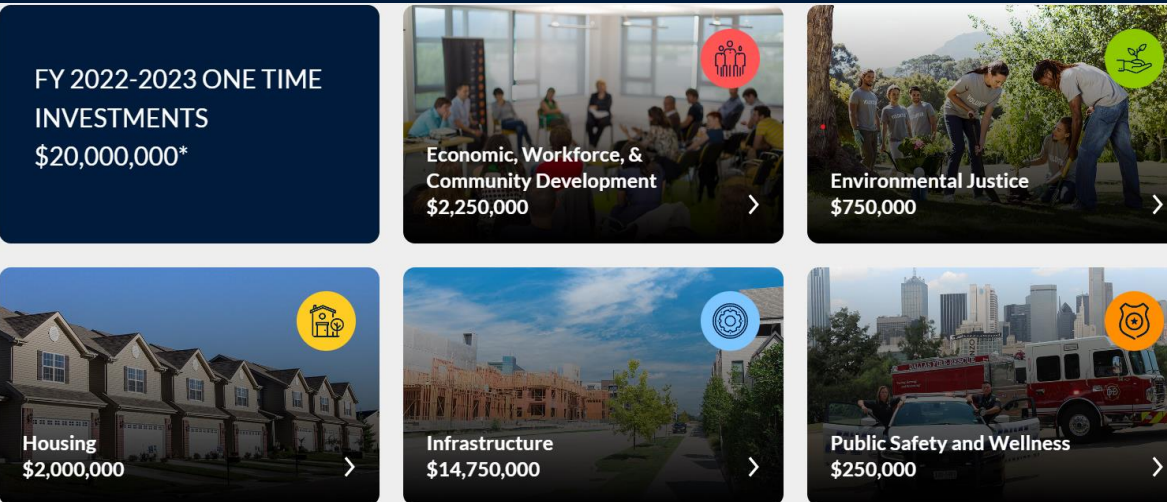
FY 2022-2023 ONE TIME INVESTMENTS
$20,000,000*

Economic, Workforce, & Community Development
$2,250,000

Environmental Justice
$750,000

Housing
$2,000,000

Infrastructure
$14,750,000

Public Safety and Wellness
$250,000